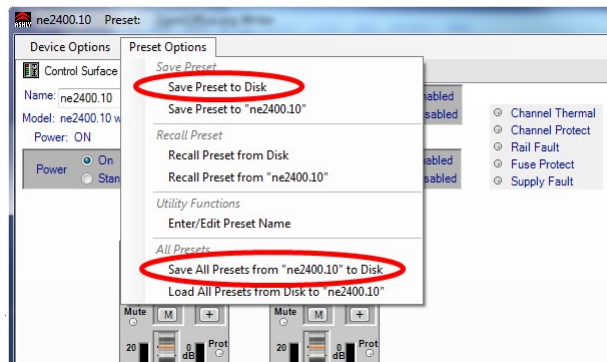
ne2400.10 Preset: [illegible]

Device Options
Preset Options

Control Surface

Name: ne2400.10
Model: ne2400.10 w
Power: ON

Power
On
Stan

Save Preset
Save Preset to Disk
Save Preset to "ne2400.10"
Recall Preset
Recall Preset from Disk
Recall Preset from "ne2400.10"
Utility Functions
Enter/Edit Preset Name
All Presets
Save All Presets from "ne2400.10" to Disk
Load All Presets from Disk to "ne2400.10"

abled
sabled
abled
sabled

Channel Thermal
Channel Protect
Rail Fault
Fuse Protect
Supply Fault

Mute
M
+
20
0
dB
Prot

Mute
M
+
20
0
dB
Prot